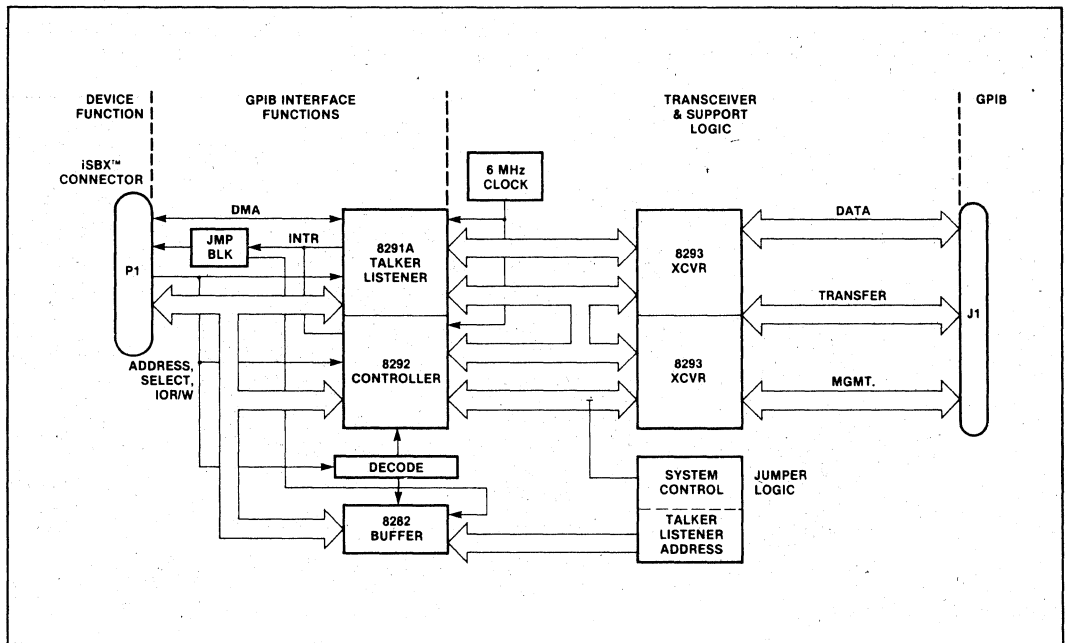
DEVICE FUNCTION

GPIB INTERFACE FUNCTIONS

TRANSCEIVER & SUPPORT LOGIC

GPIB

iSBX™ CONNECTOR

6 MHz CLOCK

DMA

JMP BLK

INTR

P1

8291A TALKER LISTENER

8293 XCVR

DATA

TRANSFER

J1

ADDRESS, SELECT, IOR/W

8292 CONTROLLER

8293 XCVR

MGMT.

DECODE

SYSTEM CONTROL

JUMPER LOGIC

8282 BUFFER

TALKER LISTENER ADDRESS